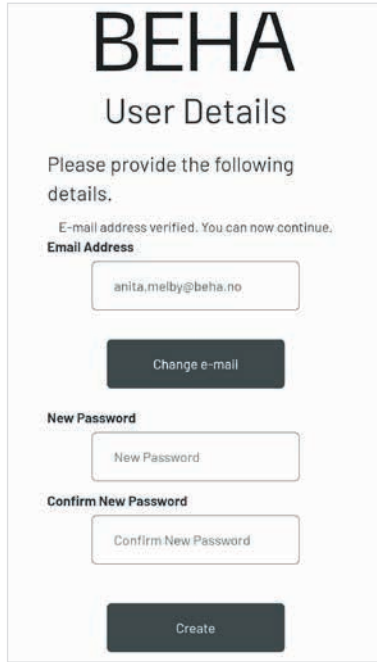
BEHA

User Details

Please provide the following details.

E-mail address verified. You can now continue.

Email Address

anita.melby@beha.no

Change e-mail

New Password

New Password

Confirm New Password

Confirm New Password

Create